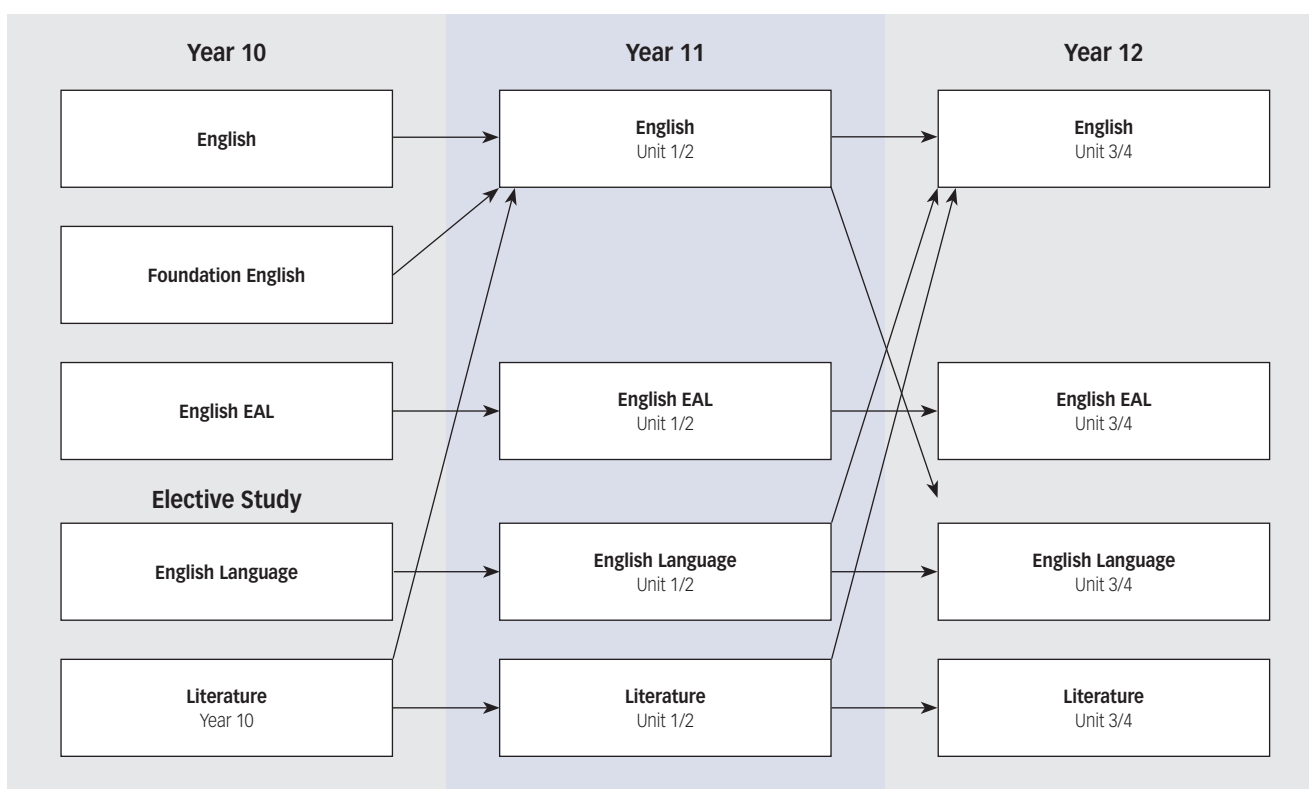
Year 10

English

Foundation English

English EAL

Elective Study

English Language

Literature
Year 10

Year 11

English
Unit 1/2

English EAL
Unit 1/2

English Language
Unit 1/2

Literature
Unit 1/2

Year 12

English
Unit 3/4

English EAL
Unit 3/4

English Language
Unit 3/4

Literature
Unit 3/4